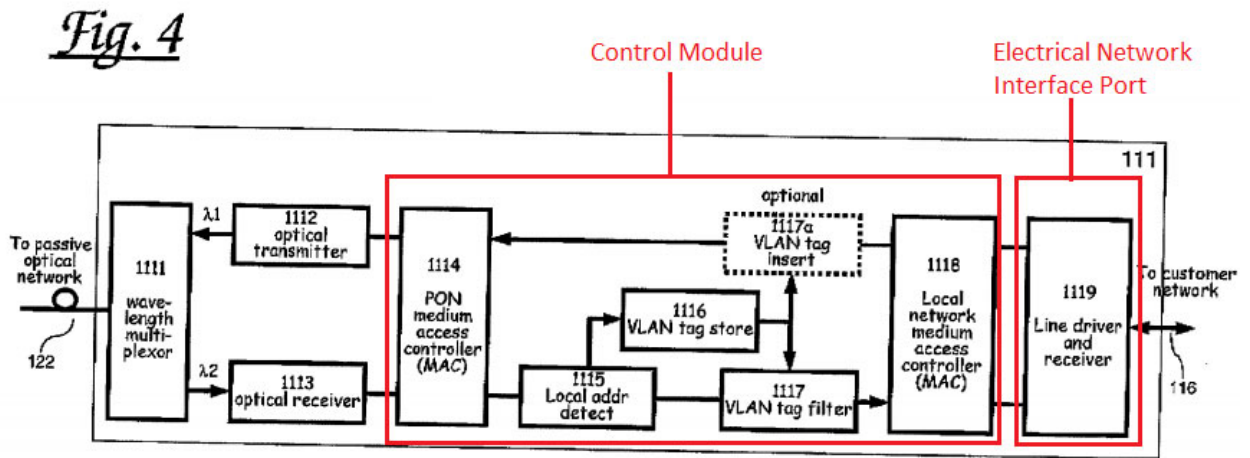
Fig. 4

Control Module

Electrical Network Interface Port

111

optional

To passive optical network

122

1111 wave-length multi-plexor

$\lambda1$

$\lambda2$

1112 optical transmitter

1113 optical receiver

1114 PON medium access controller (MAC)

1117a VLAN tag insert

1116 VLAN tag store

1115 Local addr detect

1117 VLAN tag filter

1118 Local network medium access controller (MAC)

1119 Line driver and receiver

To customer network

116